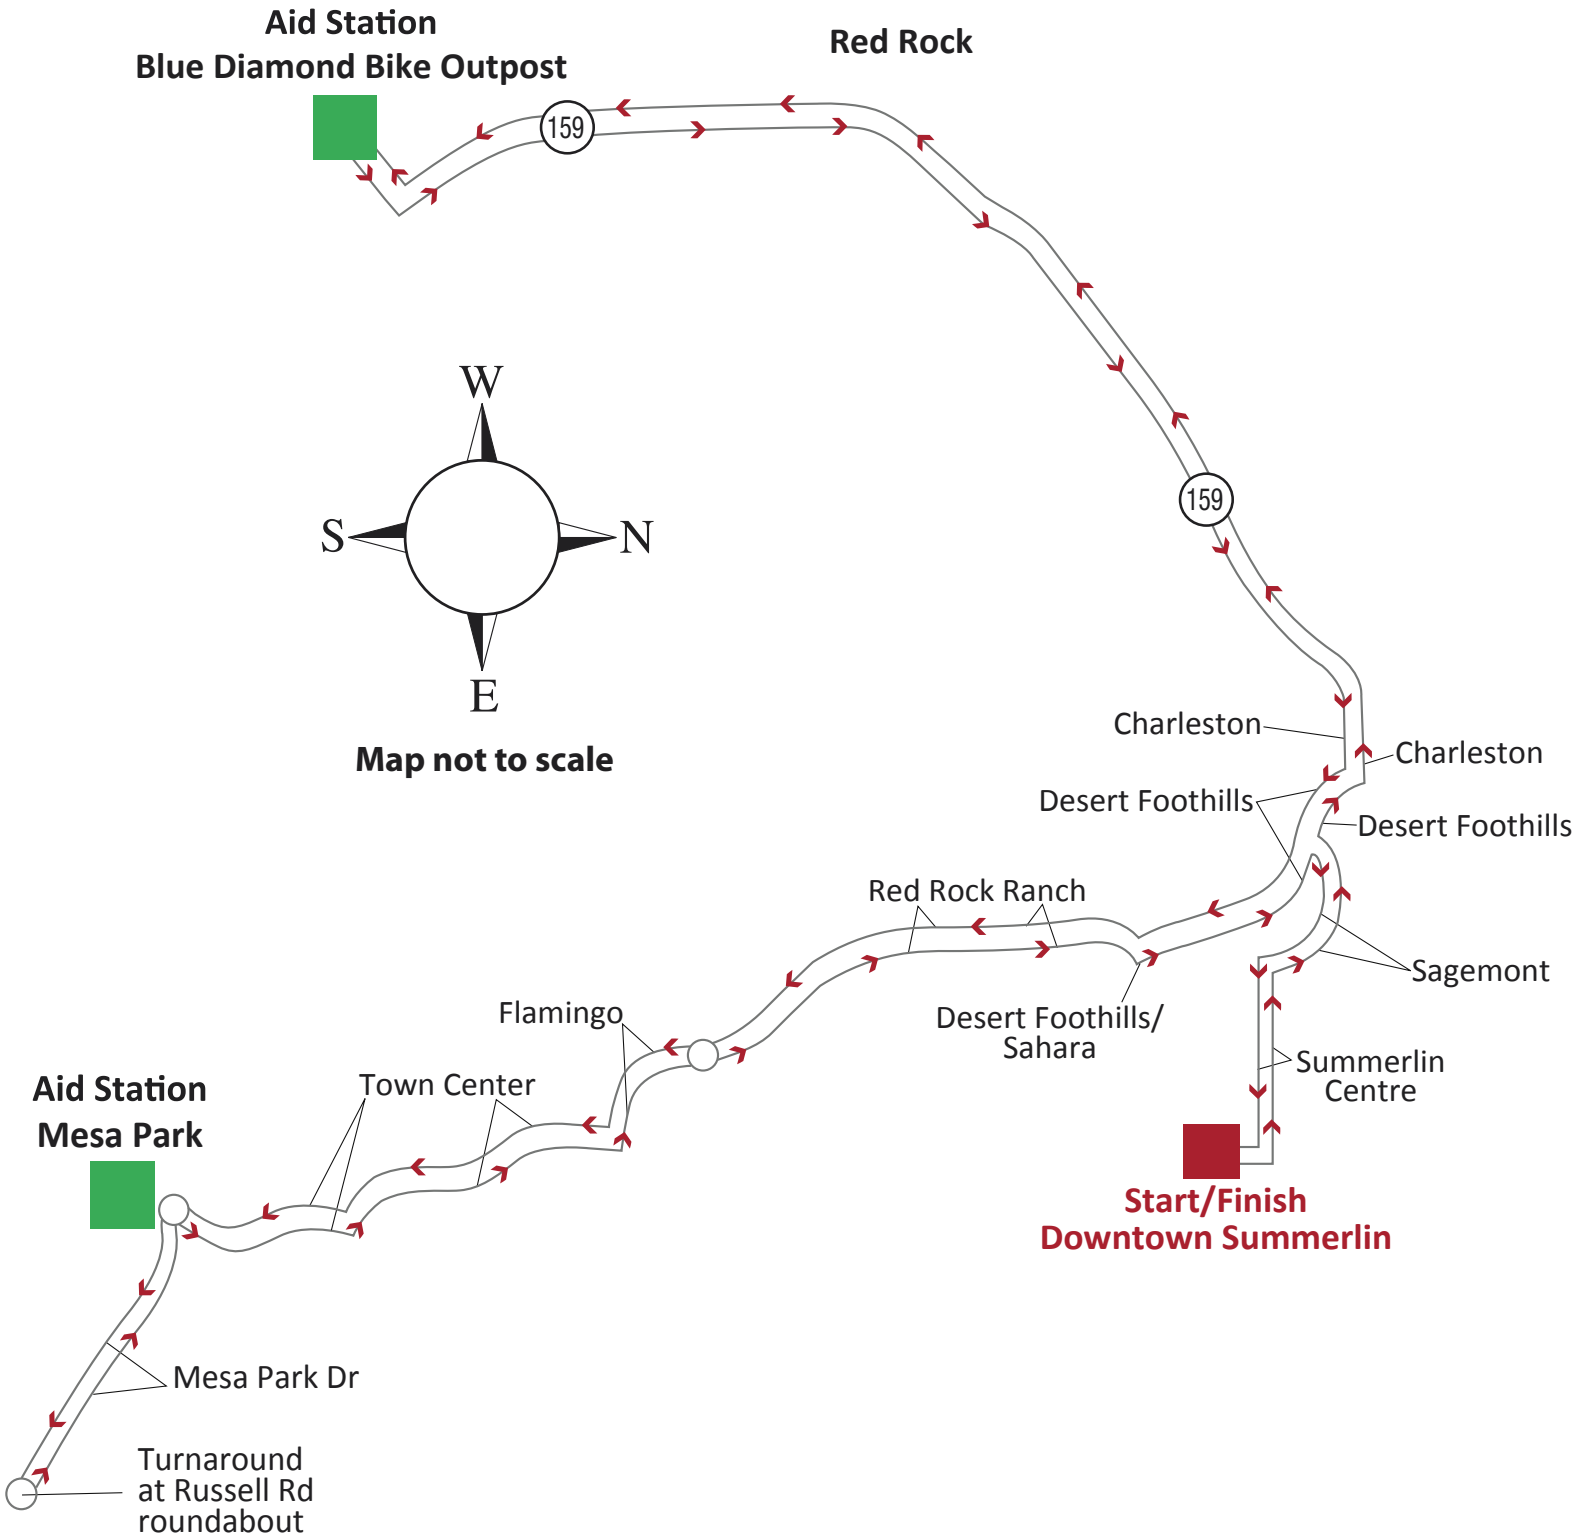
Aid Station
Blue Diamond Bike Outpost

Red Rock

159

159

W

S

N

E

Map not to scale

Charleston

Charleston

Desert Foothills

Desert Foothills

Red Rock Ranch

Sagemont

Desert Foothills/
Sahara

Flamingo

Summerlin
Centre

Town Center

Aid Station
Mesa Park

Start/Finish
Downtown Summerlin

Mesa Park Dr

Turnaround
at Russell Rd
roundabout